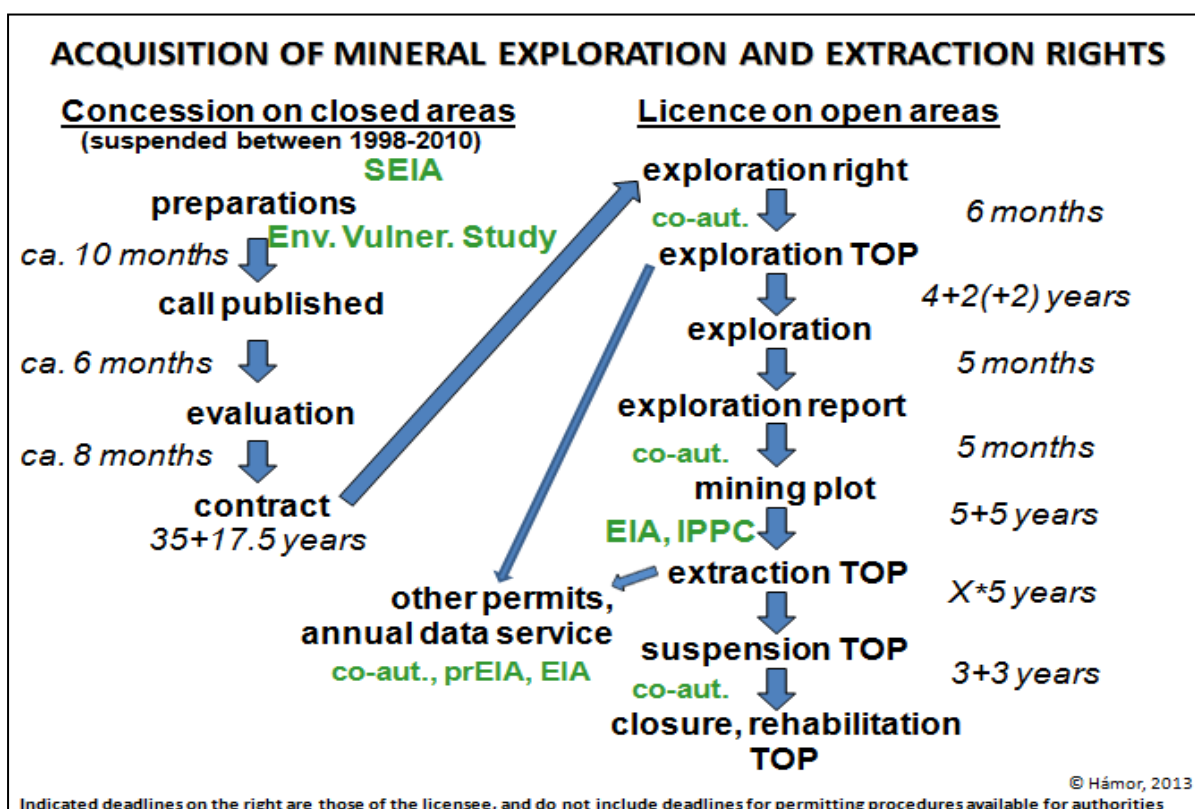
ACQUISITION OF MINERAL EXPLORATION AND EXTRACTION RIGHTS

Concession on closed areas
(suspended between 1998-2010)

SEIA

preparations

Env. Vulner. Study

ca. 10 months

call published

ca. 6 months

evaluation

ca. 8 months

contract
35+17.5 years

Licence on open areas

exploration right

co-aut.

6 months

exploration TOP

4+2(+2) years

exploration

5 months

exploration report

co-aut.

5 months

mining plot

5+5 years

EIA, IPPC

extraction TOP

X*5 years

other permits, annual data service

co-aut., prEIA, EIA

suspension TOP

3+3 years

co-aut.

closure, rehabilitation TOP

© Hámor, 2013

Indicated deadlines on the right are those of the licensee, and do not include deadlines for permitting procedures available for authorities